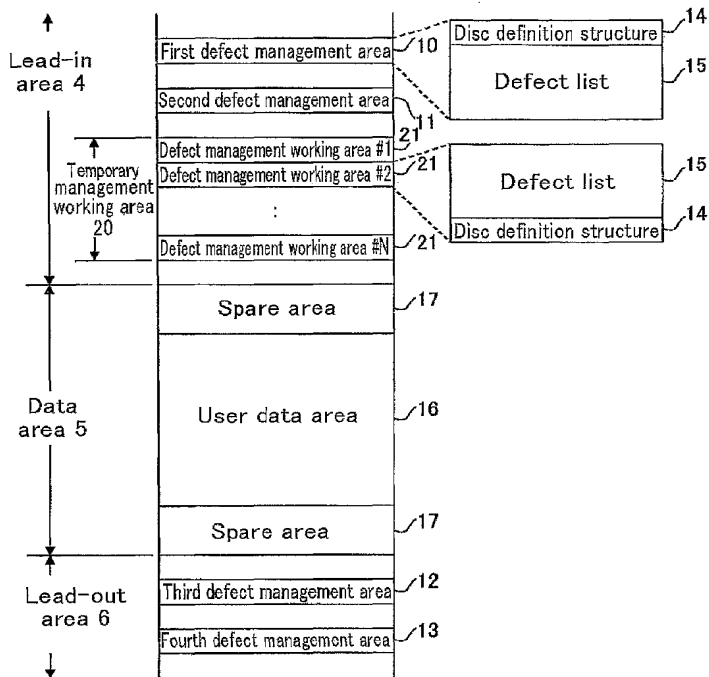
Lead-in area 4

First defect management area 10

Disc definition structure 14

Defect list 15

Second defect management area 11

21

Temporary management working area 20

Defect management working area #1

Defect management working area #2 21

:

Defect management working area #N 21

Defect list 15

Disc definition structure 14

Spare area 17

Data area 5

User data area 16

Spare area 17

Lead-out area 6

Third defect management area 12

Fourth defect managemont area 13